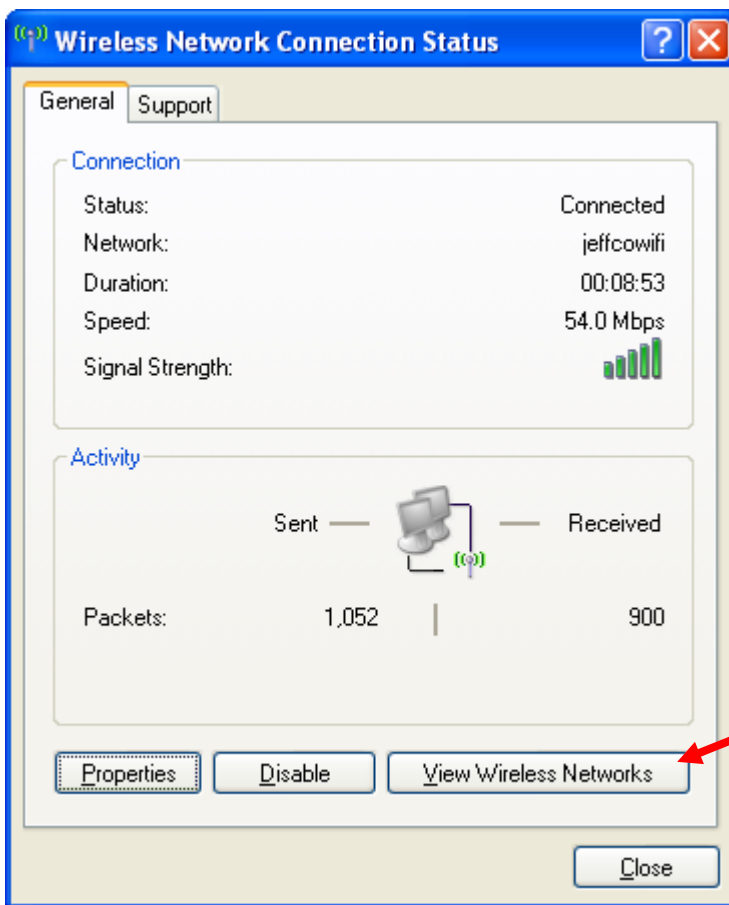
Wireless Network Connection Status

General
Support

Connection

Status: Connected
Network: jeffcowifi
Duration: 00:08:53
Speed: 54.0 Mbps
Signal Strength:

Activity

Sent — — Received

Packets: 1,052 | 900

Properties
Disable
View Wireless Networks

Close